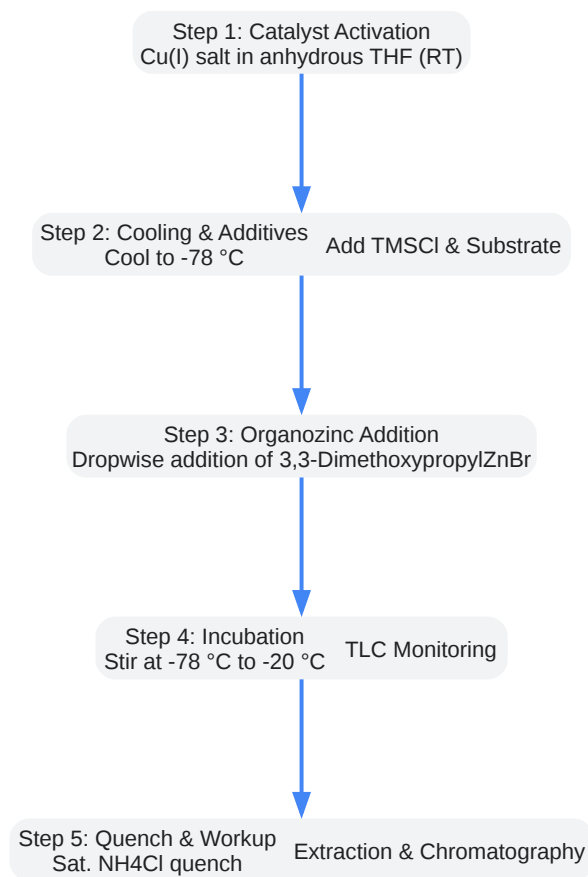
Step 1: Catalyst Activation
Cu(I) salt in anhydrous THF (RT)

Step 2: Cooling & Additives
Cool to -78 °C

Add TMSCl & Substrate

Step 3: Organozinc Addition
Dropwise addition of 3,3-DimethoxypropylZnBr

Step 4: Incubation
Stir at -78 °C to -20 °C

TLC Monitoring

Step 5: Quench & Workup
Sat. NH4Cl quench

Extraction & Chromatography